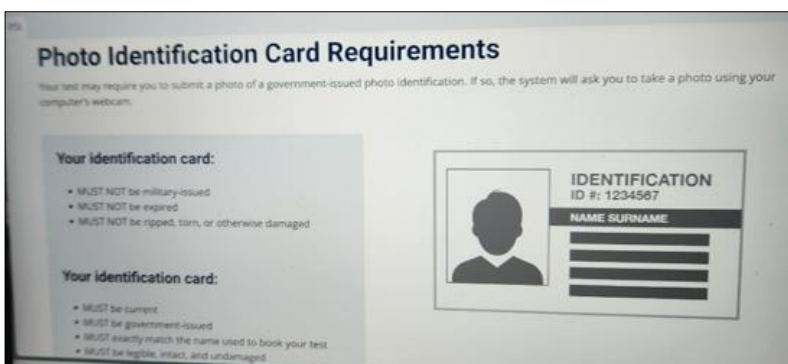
Photo Identification Card Requirements

Your test may require you to submit a photo of a government-issued photo identification. If so, the system will ask you to take a photo using your computer's webcam.

Your identification card:

- MUST NOT be military-issued
- MUST NOT be expired
- MUST NOT be ripped, torn, or otherwise damaged

Your identification card:

- MUST be current
- MUST be government-issued
- MUST exactly match the name used to book your test
- MUST be legible, intact, and undamaged

IDENTIFICATION
ID #: 1234567
NAME SURNAME